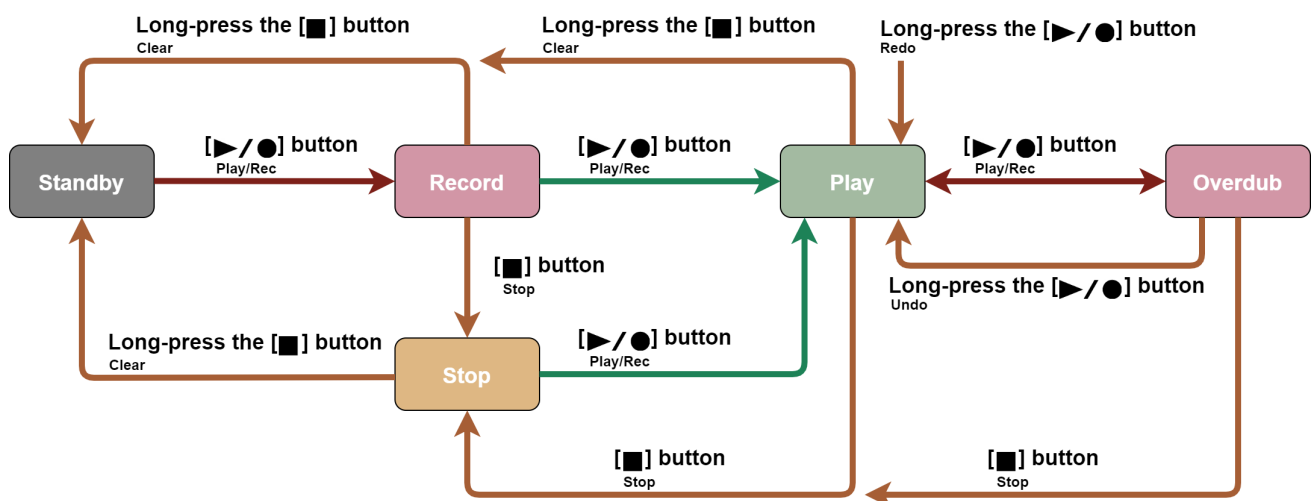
Long-press the [■] button
Clear

Long-press the [■] button
Clear

Long-press the [▶/●] button
Redo

Standby

[▶/●] button
Play/Rec

Record

[▶/●] button
Play/Rec

Play

[▶/●] button
Play/Rec

Overdub

[■] button
Stop

Long-press the [▶/●] button
Undo

Long-press the [■] button
Clear

Stop

[▶/●] button
Play/Rec

[■] button
Stop

[■] button
Stop